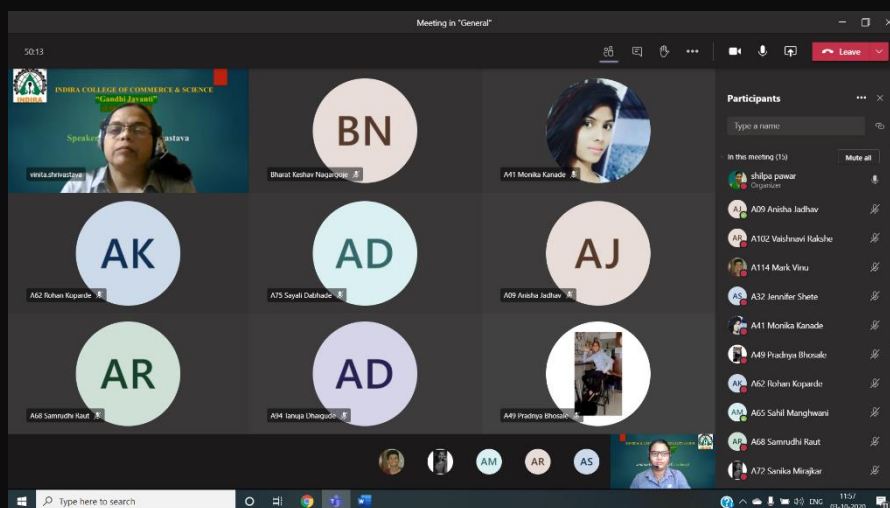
Meeting in "General"

50:13

Leave

INDIRA COLLEGE OF COMMERCE & SCIENCE
"Gandhi Jayanti"
Speake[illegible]astava

INDIRA

vinita.shrivastava

BN

Bharat Keshav Nagargoje

A41 Monika Kanade

AK

A62 Rohan Koparde

AD

A75 Sayali Dabhade

AJ

A09 Anisha Jadhav

AR

A68 Samrudhi Raut

AD

A94 Tanuja Dhagude

A49 Pradnya Bhosale

AM

AR

AS

Participants

Type a name

In this meeting (15)

Mute all

shilpa pawar
Organizer

AJ A09 Anisha Jadhav

AR A102 Vaishnavi Rakshe

A114 Mark Vinu

AS A32 Jennifer Shete

A41 Monika Kanade

A49 Pradnya Bhosale

AK A62 Rohan Koparde

AM A65 Sahil Manghwani

AR A68 Samrudhi Raut

A72 Sanika Mirajkar

Type here to search

ENG

11:57
03-10-2020